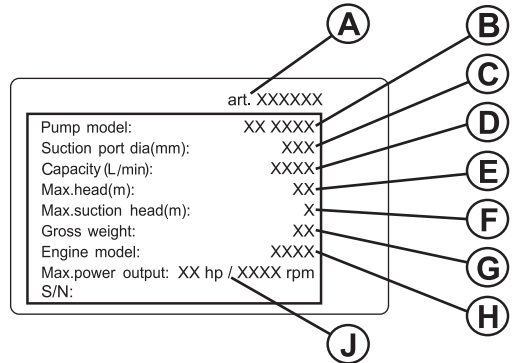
A
B
C
D
E
F
G
H
J

art. XXXXXX

| | |
|---|---|
| Pump model: | XX XXXX |
| Suction port dia(mm): | XXX |
| Capacity (L/min): | XXXX |
| Max.head(m): | XX |
| Max.suction head(m): | X |
| Gross weight: | XX |
| Engine model: | XXXX |
| Max.power output: | XX hp / XXXX rpm |
| S/N: | |